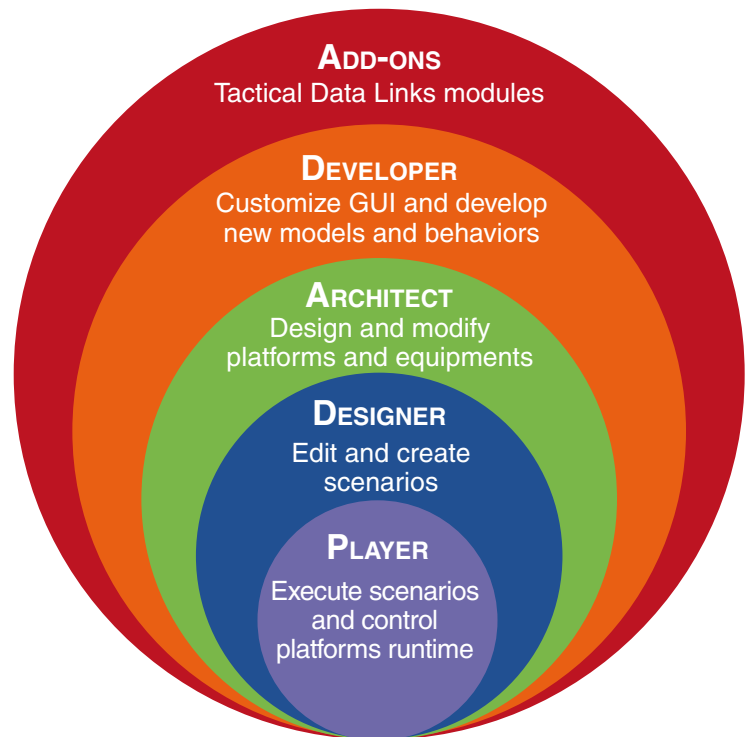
ADD-ONS
Tactical Data Links modules

DEVELOPER
Customize GUI and develop new models and behaviors

ARCHITECT
Design and modify platforms and equipments

DESIGNER
Edit and create scenarios

PLAYER
Execute scenarios and control platforms runtime